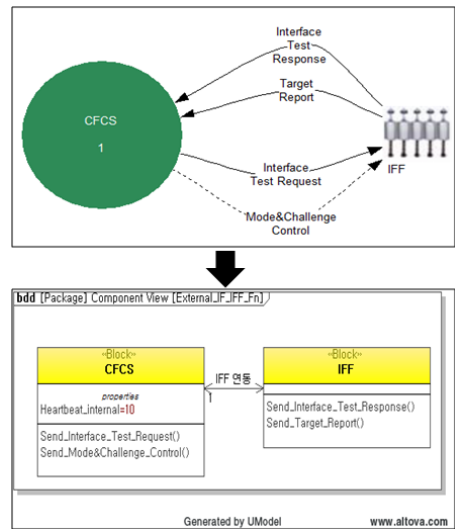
Interface Test Response

Target Report

CFCS

1

Interface Test Request

IFF

Mode&Challenge Control

bdd [Package] Component View [External_IF_IFF_Fn]

«Block»
CFCS

properties
Heartbeat_internal=10

Send_Interface_Test_Request()
Send_Mode&Challenge_Control()

IFF 연동

1

«Block»
IFF

Send_Interface_Test_Response()
Send_Target_Report()

Generated by UModel

www.altova.com